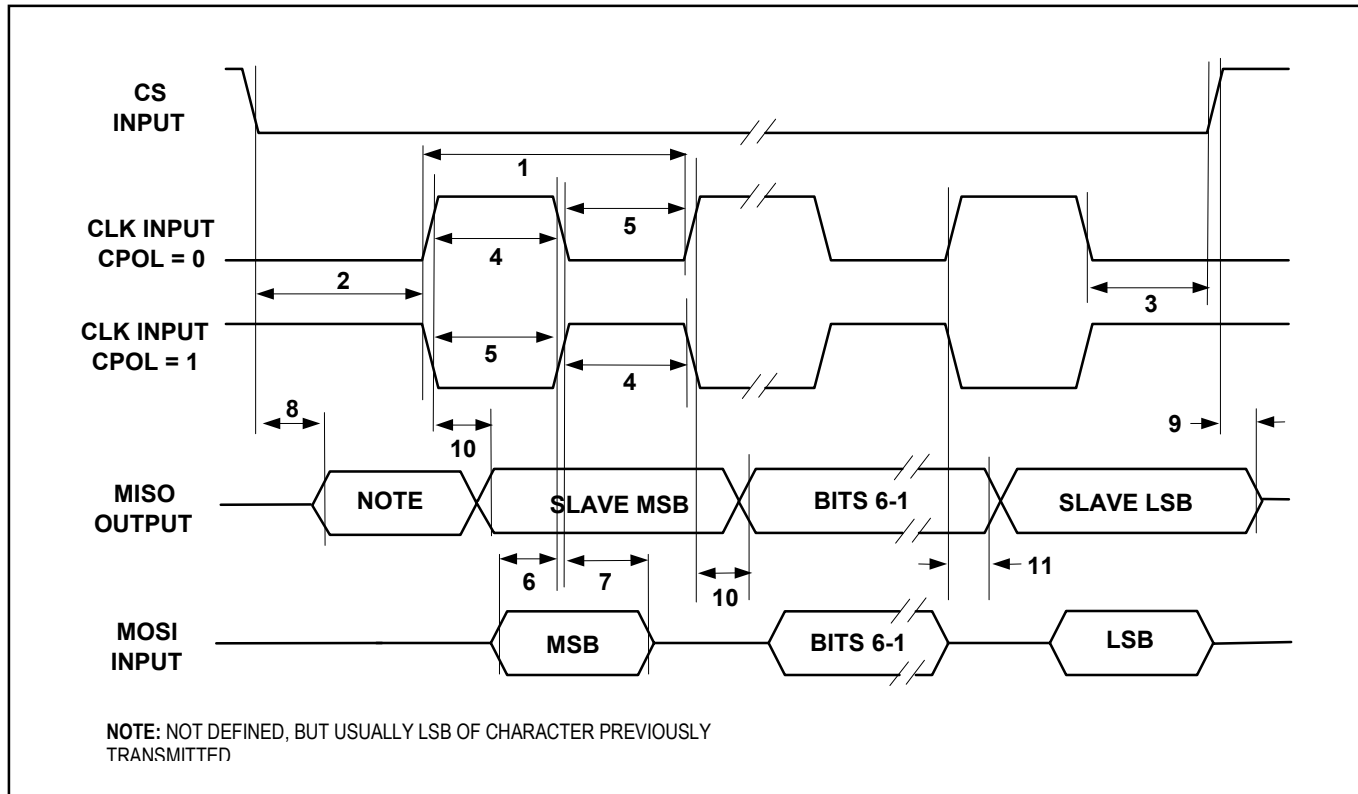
CS INPUT

1

CLK INPUT CPOL = 0

4

5

2

3

CLK INPUT CPOL = 1

5

4

8

10

9

MISO OUTPUT

NOTE

SLAVE MSB

BITS 6-1

SLAVE LSB

6

7

10

11

MOSI INPUT

MSB

BITS 6-1

LSB

NOTE: NOT DEFINED, BUT USUALLY LSB OF CHARACTER PREVIOUSLY TRANSMITTED